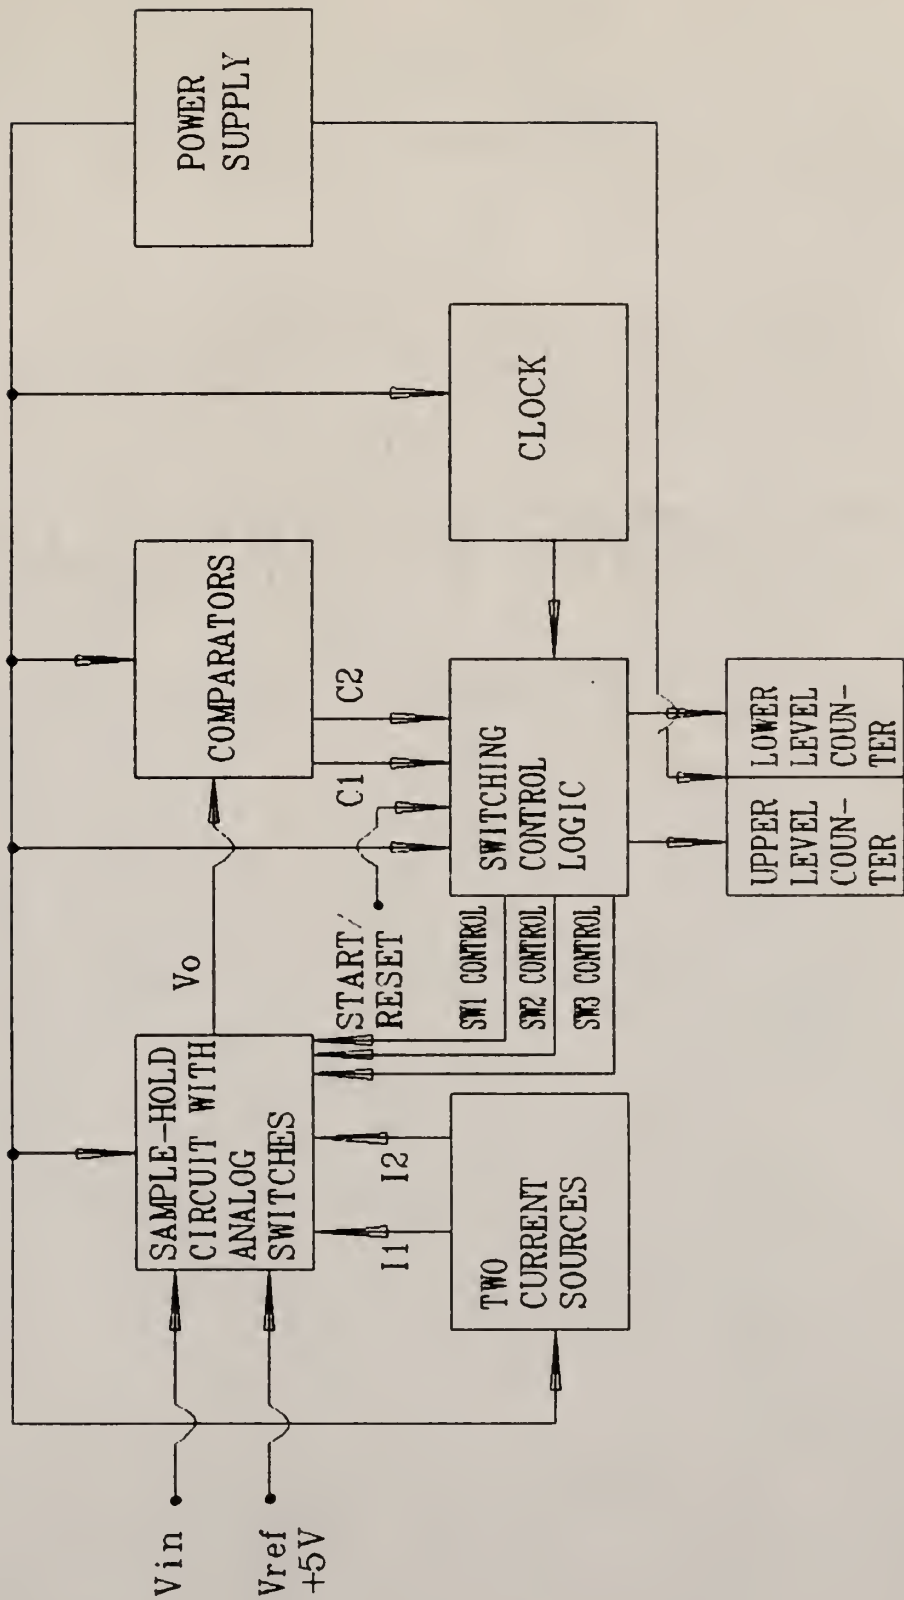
POWER SUPPLY

CLOCK

COMPARATORS

C2

C1

SWITCHING CONTROL LOGIC

START/ RESET

Vo

SW1 CONTROL

SW2 CONTROL

SW3 CONTROL

LOWER LEVEL COUNTER

UPPER LEVEL COUNTER

SAMPLE-HOLD CIRCUIT WITH ANALOG SWITCHES

I2

I1

TWO CURRENT SOURCES

Vin

Vref +5V